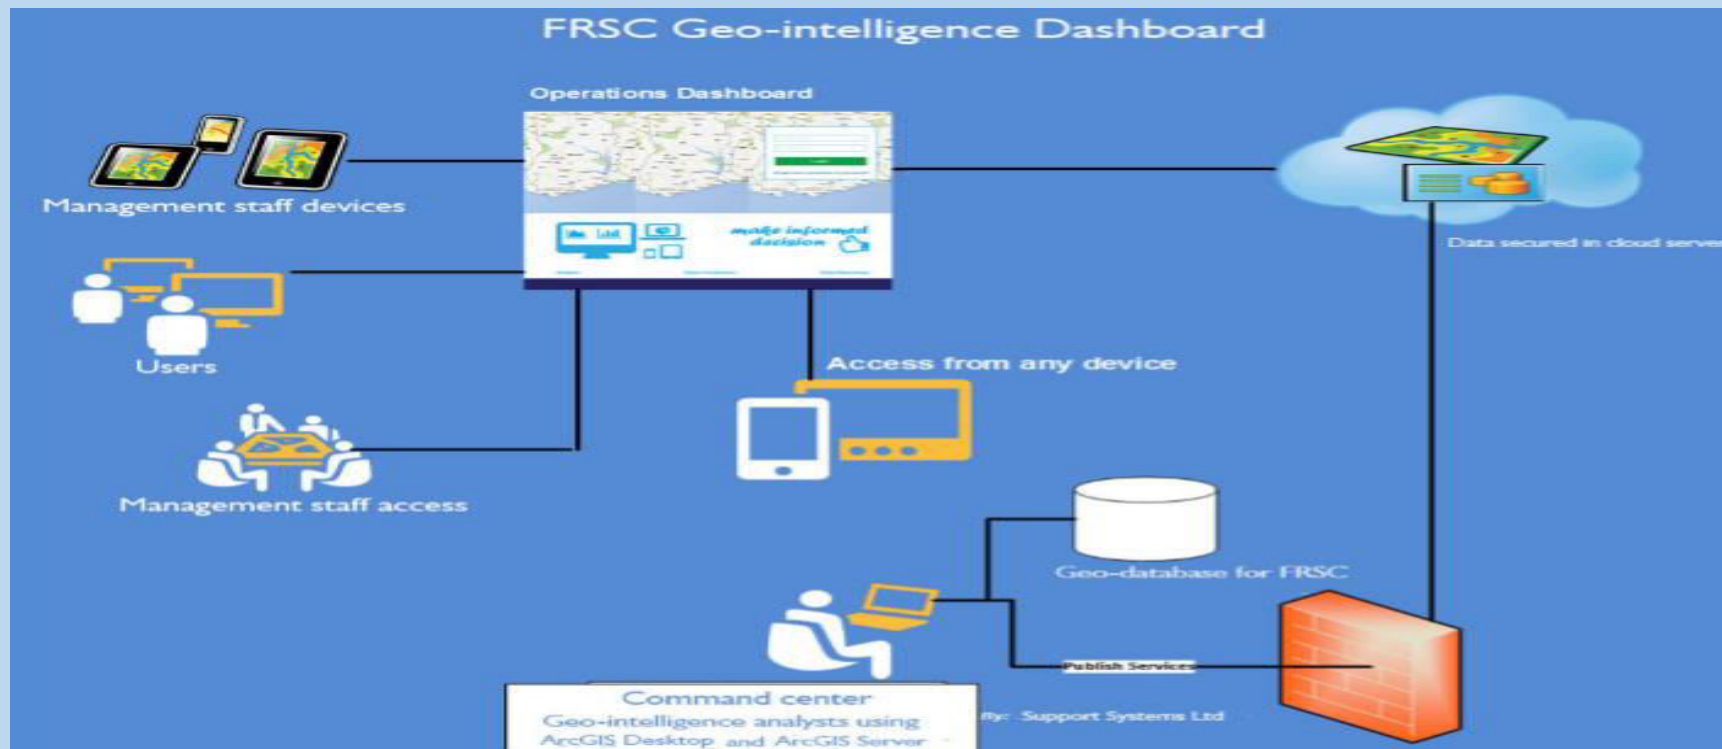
FRSC Geo-intelligence Dashboard

Operations Dashboard

make informed decision

Management staff devices

Users

Management staff access

Access from any device

Data secured in cloud server

Geo-database for FRSC

Publish Services

Command center
Geo-intelligence analysts using ArcGIS Desktop and ArcGIS Server

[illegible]By: Support Systems Ltd